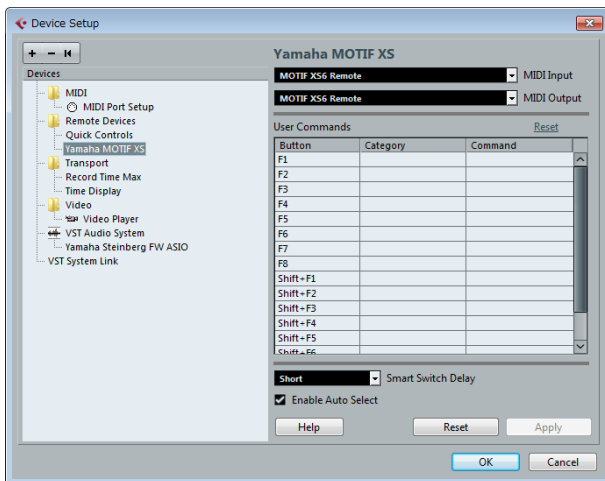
Device Setup

+ − K

Devices

MIDI
MIDI Port Setup
Remote Devices
Quick Controls
Yamaha MOTIF XS
Transport
Record Time Max
Time Display
Video
Video Player
VST Audio System
Yamaha Steinberg FW ASIO
VST System Link

Yamaha MOTIF XS

MOTIF XS6 Remote
MIDI Input
MOTIF XS6 Remote
MIDI Output

User Commands
Reset

| Button | Category | Command |
|---|---|---|
| F1 | | |
| F2 | | |
| F3 | | |
| F4 | | |
| F5 | | |
| F6 | | |
| F7 | | |
| F8 | | |
| Shift+F1 | | |
| Shift+F2 | | |
| Shift+F3 | | |
| Shift+F4 | | |
| Shift+F5 | | |
| Shift+F6 | | |

Short
Smart Switch Delay

Enable Auto Select

Help
Reset
Apply

OK
Cancel